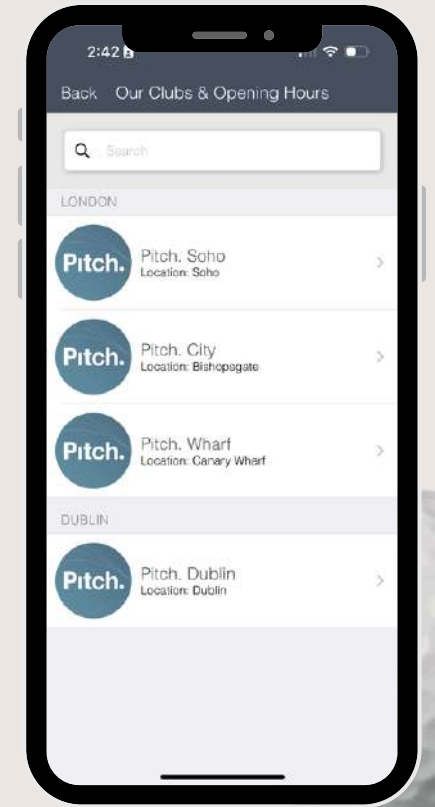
2:42

Back Our Clubs & Opening Hours

Search

LONDON

Pitch.

Pitch. Soho
Location: Soho

Pitch.

Pitch. City
Location: Bishopsgate

Pitch.

Pitch. Wharf
Location: Canary Wharf

DUBLIN

Pitch.

Pitch. Dublin
Location: Dublin